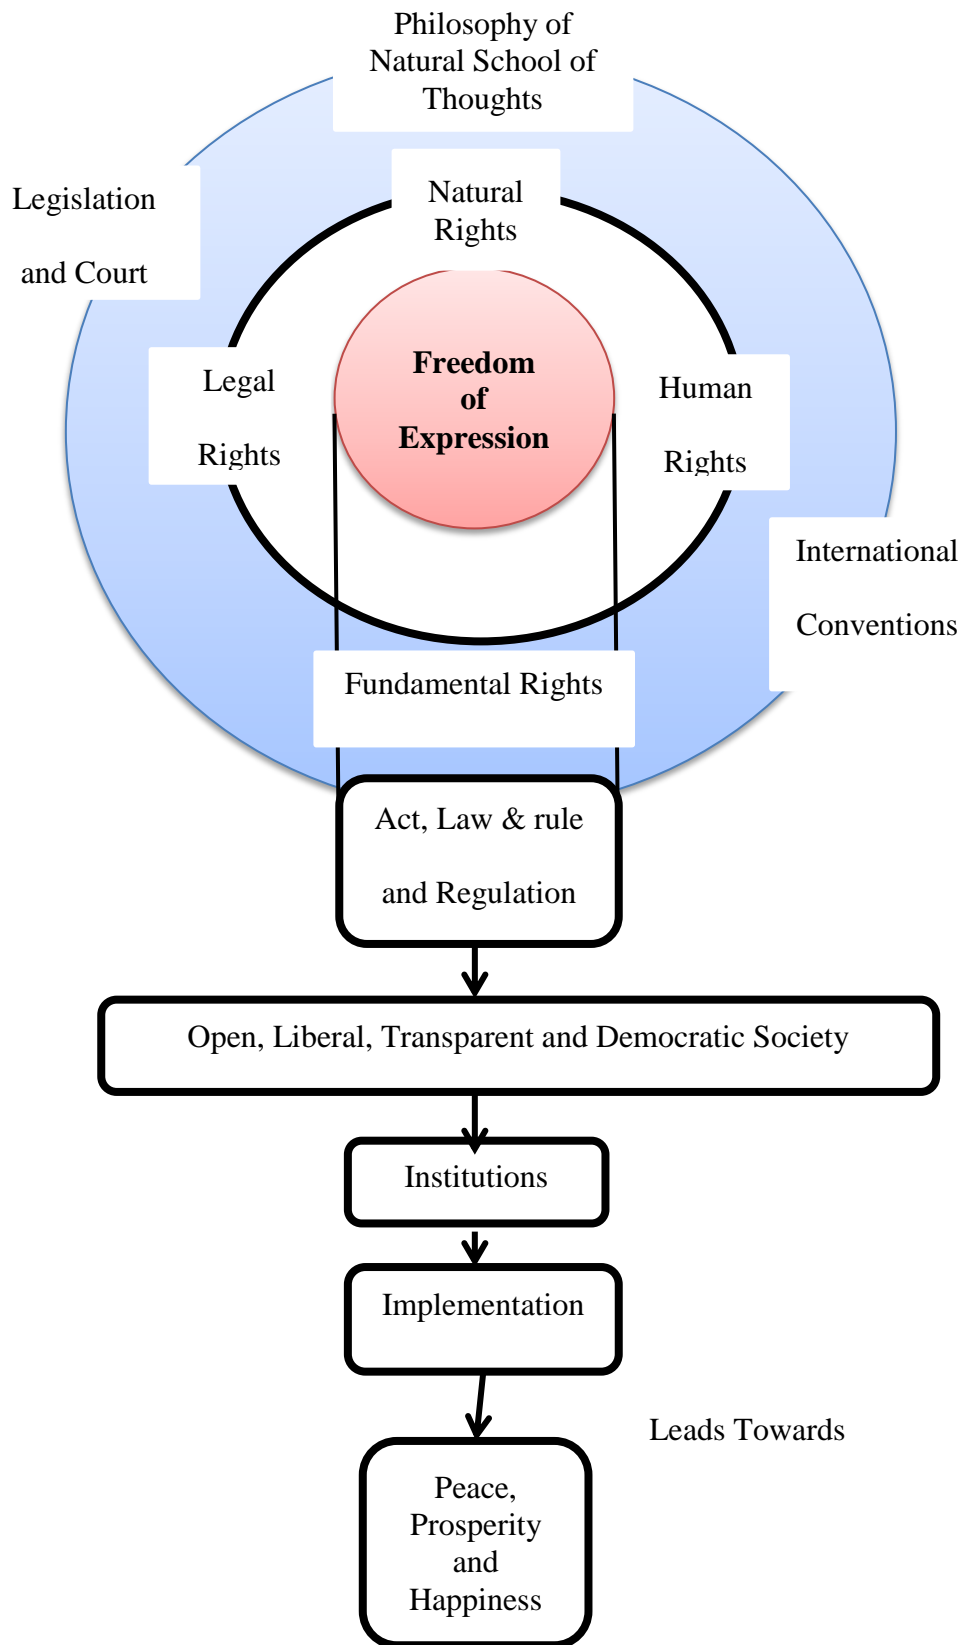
Philosophy of Natural School of Thoughts

Legislation

and Court

Natural Rights

Legal

Rights

Freedom of Expression

Human

Rights

International

Conventions

Fundamental Rights

Act, Law & rule

and Regulation

Open, Liberal, Transparent and Democratic Society

Institutions

Implementation

Leads Towards

Peace, Prosperity and Happiness